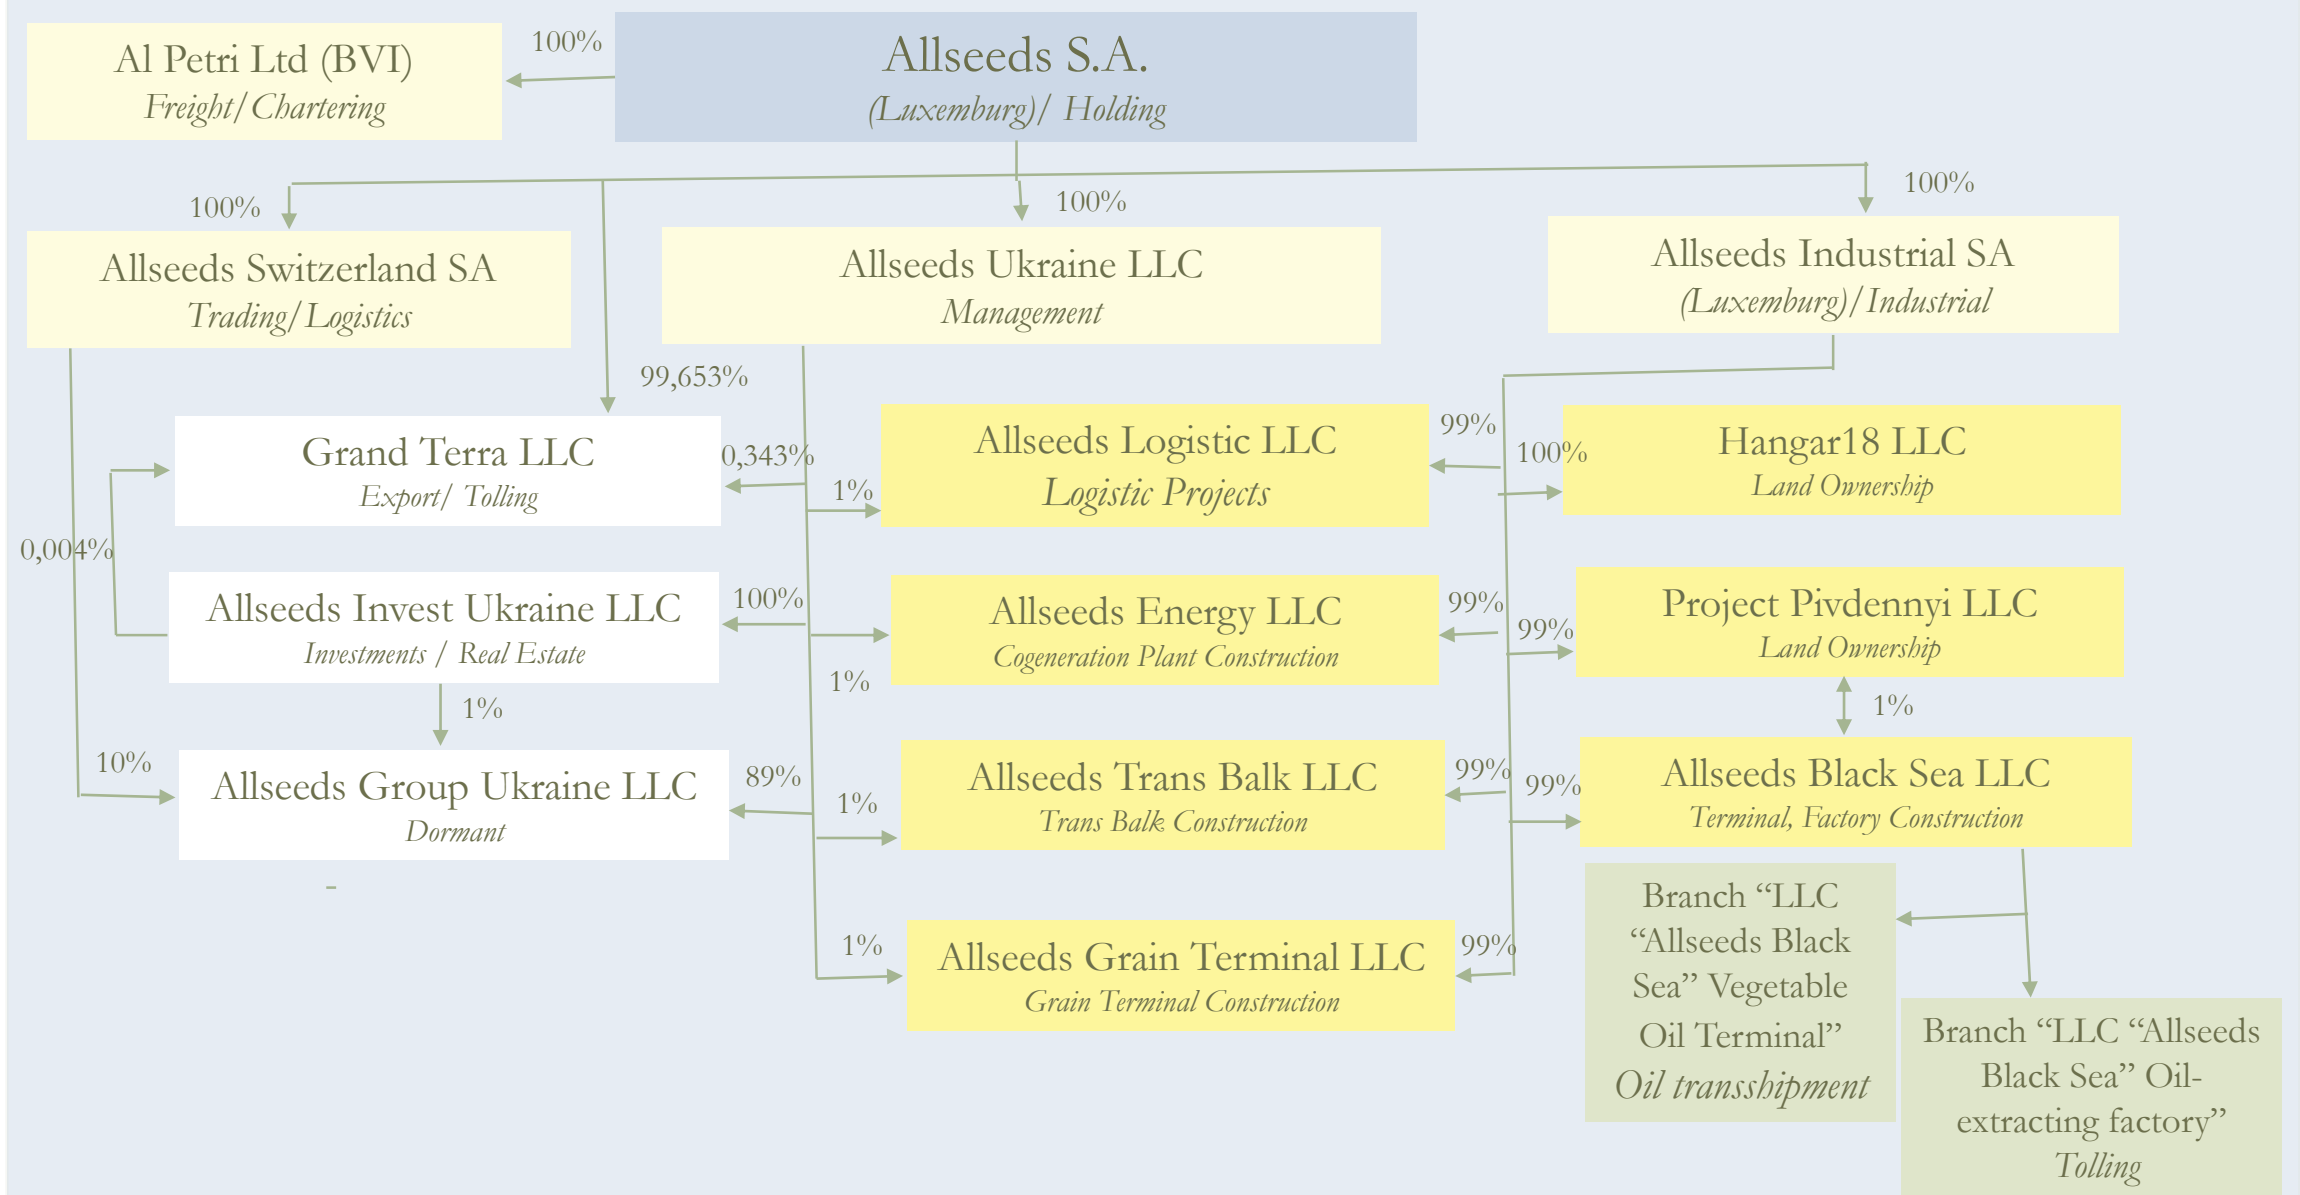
Al Petri Ltd (BVI)
Freight/Chartering

100%

Allseeds S.A.
(Luxemburg)/ Holding

100%

100%

100%

Allseeds Switzerland SA
Trading/Logistics

Allseeds Ukraine LLC
Management

Allseeds Industrial SA
(Luxemburg)/Industrial

99,653%

Grand Terra LLC
Export/ Tolling

0,343%

1%

Allseeds Logistic LLC
Logistic Projects

99%

100%

Hangar18 LLC
Land Ownership

0,004%

Allseeds Invest Ukraine LLC
Investments / Real Estate

100%

Allseeds Energy LLC
Cogeneration Plant Construction

99%

99%

Project Pivdennyi LLC
Land Ownership

1%

1%

1%

10%

Allseeds Group Ukraine LLC
Dormant

89%

1%

Allseeds Trans Balk LLC
Trans Balk Construction

99%

99%

Allseeds Black Sea LLC
Terminal, Factory Construction

-

1%

Allseeds Grain Terminal LLC
Grain Terminal Construction

99%

Branch "LLC "Allseeds Black Sea" Vegetable Oil Terminal"
Oil transshipment

Branch "LLC "Allseeds Black Sea" Oil-extracting factory"
Tolling